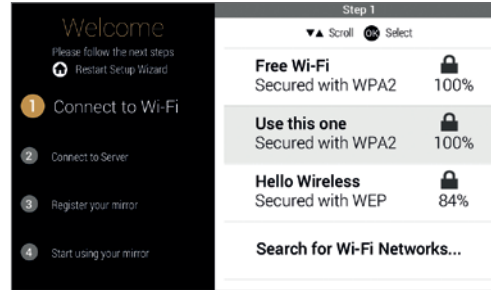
Welcome
Please follow the next steps
Restart Setup Wizard

1 Connect to Wi-Fi

2 Connect to Server

3 Register your mirror

4 Start using your mirror

Step 1
▼▲ Scroll OK Select

Free Wi-Fi
Secured with WPA2 100%

Use this one
Secured with WPA2 100%

Hello Wireless
Secured with WEP 84%

Search for Wi-Fi Networks...